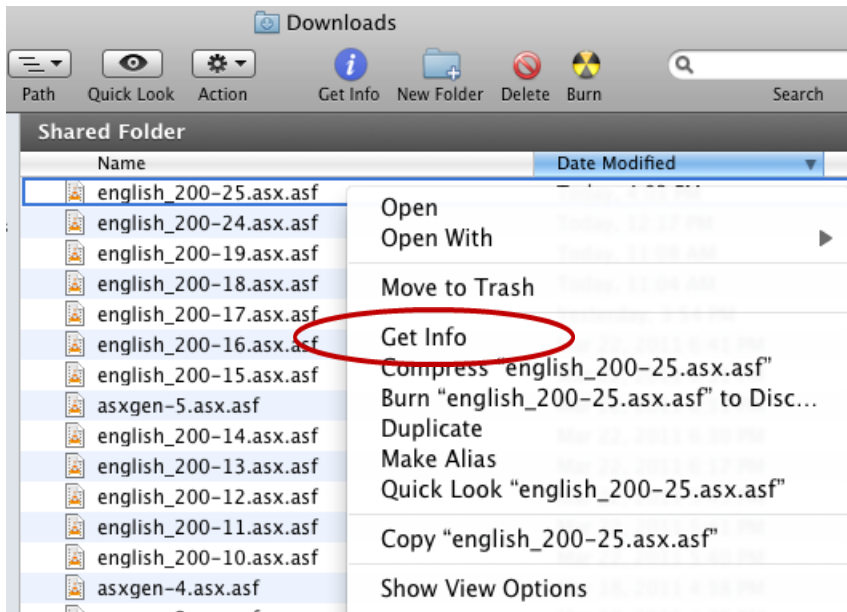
Downloads

Path Quick Look Action Get Info New Folder Delete Burn Search

Shared Folder

| Name | Date Modified |
|---|---|
| english_200-25.asx.asf | |
| english_200-24.asx.asf | |
| english_200-19.asx.asf | |
| english_200-18.asx.asf | |
| english_200-17.asx.asf | |
| english_200-16.asx.asf | |
| english_200-15.asx.asf | |
| asxgen-5.asx.asf | |
| english_200-14.asx.asf | |
| english_200-13.asx.asf | |
| english_200-12.asx.asf | |
| english_200-11.asx.asf | |
| english_200-10.asx.asf | |
| asxgen-4.asx.asf | |

Open
Open With
Move to Trash
Get Info
Compress "english_200-25.asx.asf"
Burn "english_200-25.asx.asf" to Disc...
Duplicate
Make Alias
Quick Look "english_200-25.asx.asf"
Copy "english_200-25.asx.asf"
Show View Options